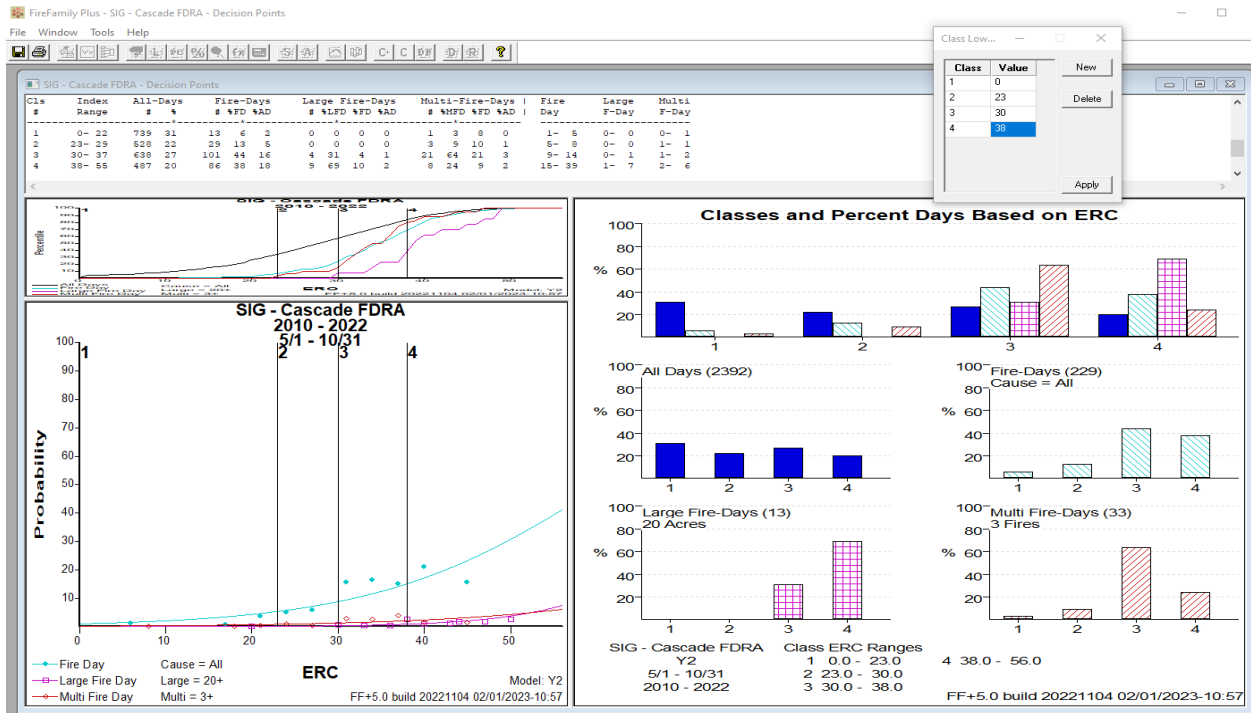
FireFamily Plus - SIG - Cascade FDRA - Decision Points

File Window Tools Help

SIG - Cascade FDRA - Decision Points

| Cls # | Index Range | All-Days # % | Fire-Days # %FD %AD | Large Fire-Days # %LFD %FD %AD | Multi-Fire-Days # %MFD %FD %AD | Fire Day | Large F-Day | Multi F-Day |
|---|---|---|---|---|---|---|---|---|
| 1 | 0- 22 | 739 31 | 13 6 2 | 0 0 0 0 | 1 3 8 0 | 1- 5 | 0- 0 | 0- 1 |
| 2 | 23- 29 | 528 22 | 29 13 5 | 0 0 0 0 | 3 9 10 1 | 5- 8 | 0- 0 | 1- 1 |
| 3 | 30- 37 | 638 27 | 101 44 16 | 4 31 4 1 | 21 64 21 3 | 9- 14 | 0- 1 | 1- 2 |
| 4 | 38- 55 | 487 20 | 86 38 18 | 9 69 10 2 | 8 24 9 2 | 15- 39 | 1- 7 | 2- 6 |

Class Low...

| Class | Value |
|---|---|
| 1 | 0 |
| 2 | 23 |
| 3 | 30 |
| 4 | 38 |

New
Delete
Apply

SIG - Cascade FDRA
2010 - 2022
Percentile
ERC
All Days
Fire Day
Large Fire Day
Multi Fire Day
Cause = All
Large = 20+
Multi = 3+
FF+5.0 build 20221104 02/01/2023-10:57
Model: Y2

SIG - Cascade FDRA
2010 - 2022
5/1 - 10/31
1 2 3 4
100 90 80 70 60 50 40 30 20 10
Probability
0 10 20 30 40 50
ERC
Fire Day
Large Fire Day
Multi Fire Day
Cause = All
Large = 20+
Multi = 3+
Model: Y2
FF+5.0 build 20221104 02/01/2023-10:57

Classes and Percent Days Based on ERC
100 80 % 60 40 20
1 2 3 4
All Days (2392)
Fire-Days (229)
Cause = All
Large Fire-Days (13)
20 Acres
Multi Fire-Days (33)
3 Fires
SIG - Cascade FDRA
Y2
5/1 - 10/31
2010 - 2022
Class ERC Ranges
1 0.0 - 23.0
2 23.0 - 30.0
3 30.0 - 38.0
4 38.0 - 56.0
FF+5.0 build 20221104 02/01/2023-10:57